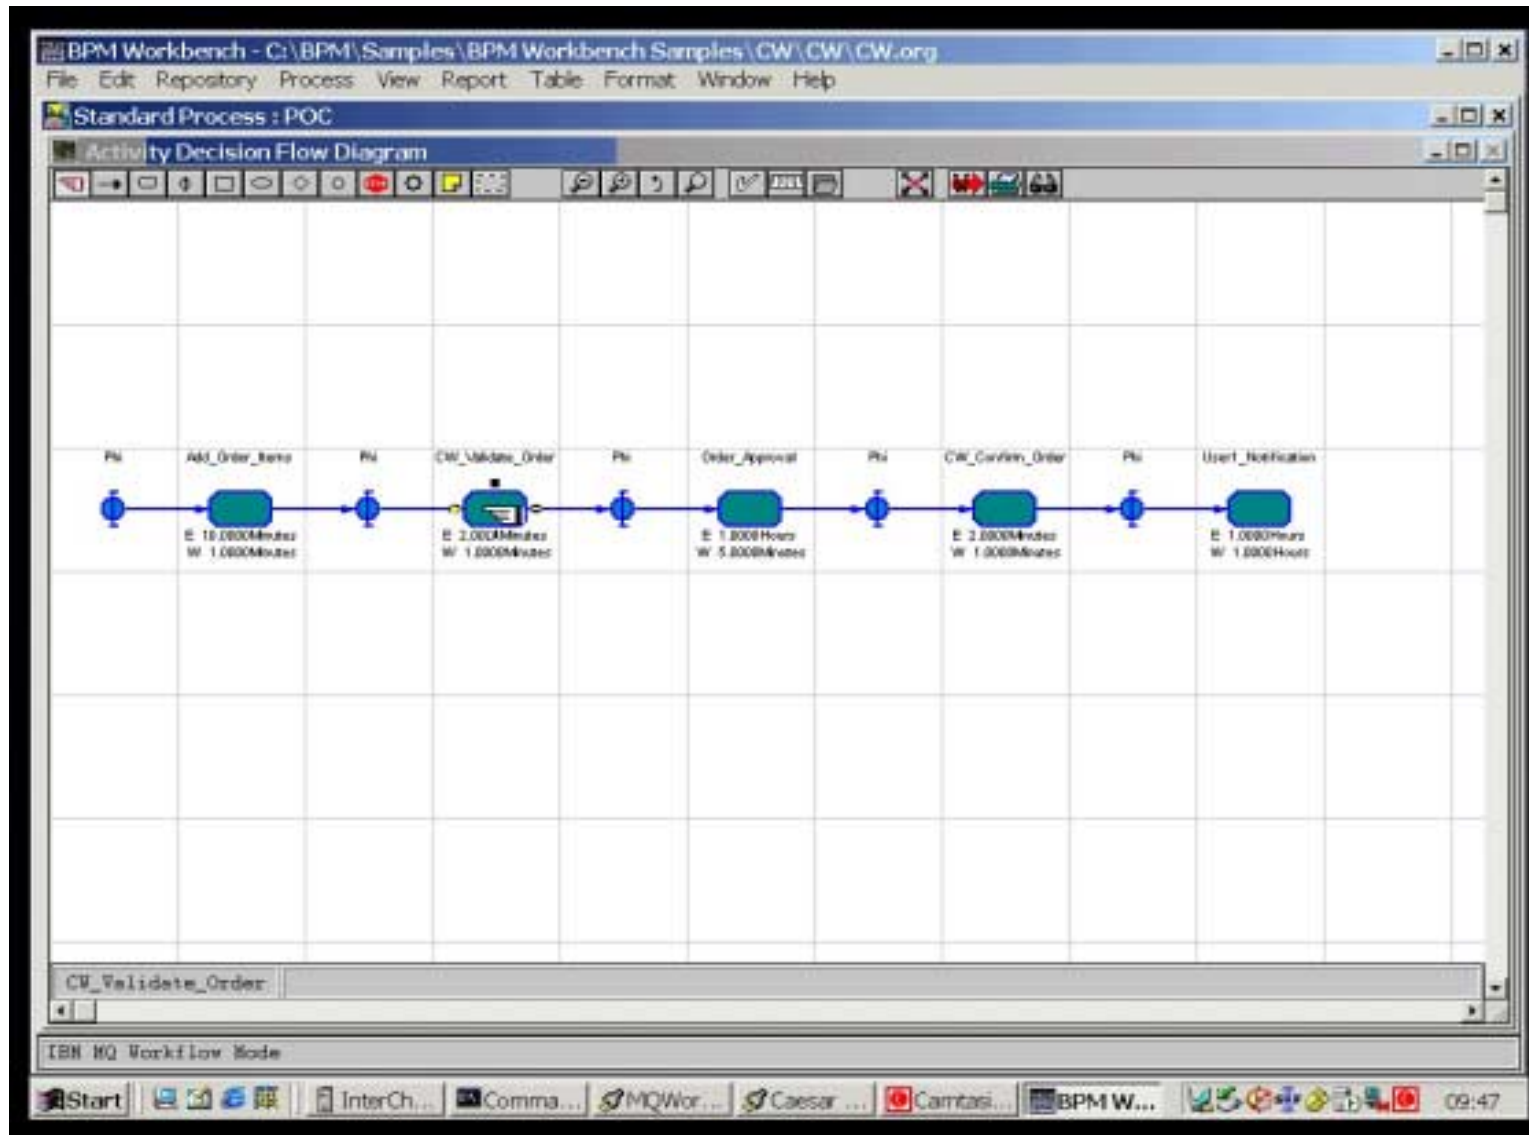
BPM Workbench - C:\BPM\Samples\BPM Workbench Samples\CW\CW\CW.org

File Edit Repository Process View Report Table Format Window Help

Standard Process : POC

Activity Decision Flow Diagram

Phi Add_Order_Items Phi CW_Validate_Order Phi Order_Approval Phi CW_Confirm_Order Phi User1_Notification

E 10.0000Minutes W 1.0000Minutes

E 2.0000Minutes W 1.0000Minutes

E 1.0000Hours W 5.0000Minutes

E 2.0000Minutes W 1.0000Minutes

E 1.0000Hours W 1.0000Hours

CW_Validate_Order

IBM MQ Workflow Mode

Start InterCh... Comma... MQWor... Caesar ... Camtasi... BPM W... 09:47